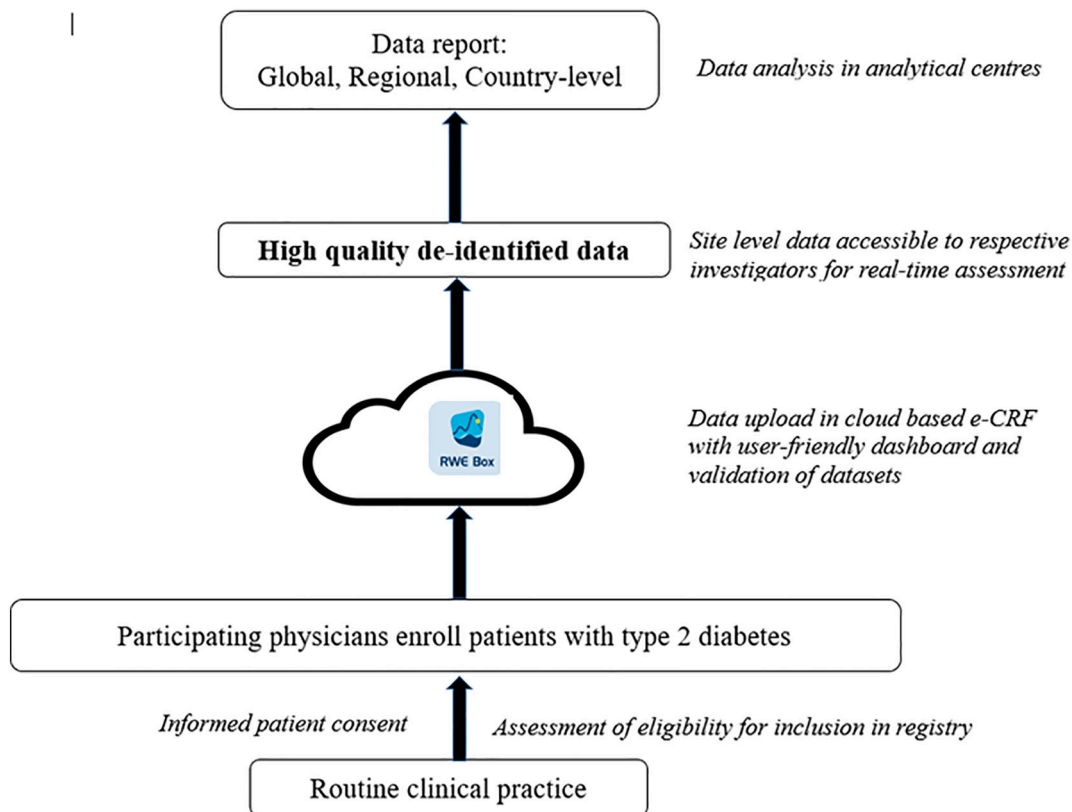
Data report:
Global, Regional, Country-level

Data analysis in analytical centres

High quality de-identified data

Site level data accessible to respective investigators for real-time assessment

RWE Box

Data upload in cloud based e-CRF with user-friendly dashboard and validation of datasets

Participating physicians enroll patients with type 2 diabetes

Informed patient consent

Assessment of eligibility for inclusion in registry

Routine clinical practice